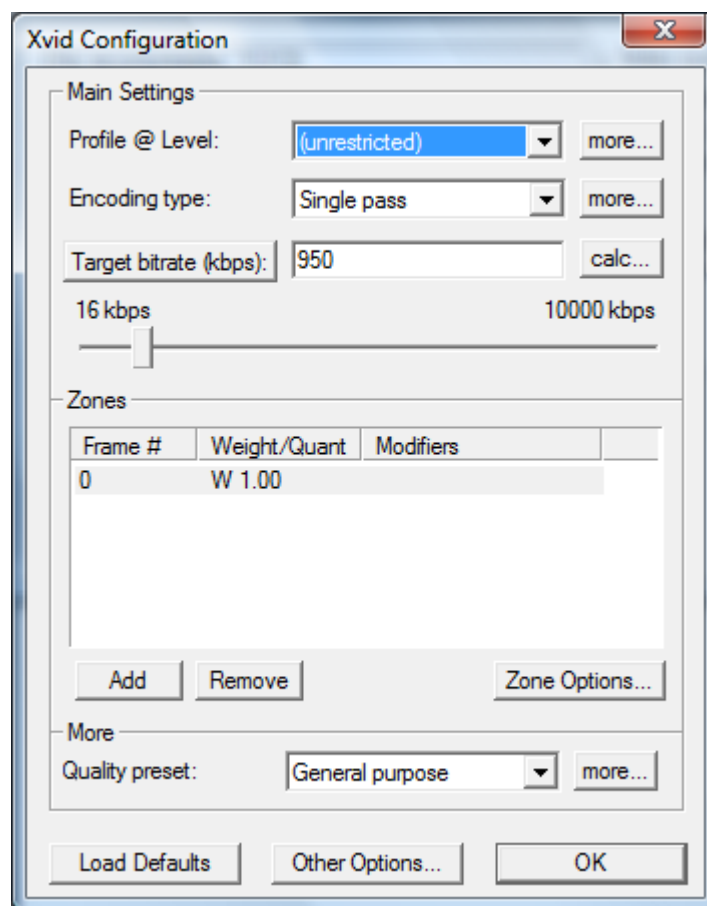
Xvid Configuration

Main Settings

Profile @ Level: (unrestricted) more...

Encoding type: Single pass more...

Target bitrate (kbps): 950 calc...

16 kbps 10000 kbps

Zones

| Frame # | Weight/Quant | Modifiers |
|---|---|---|
| 0 | W 1.00 | |

Add Remove Zone Options...

More

Quality preset: General purpose more...

Load Defaults Other Options... OK